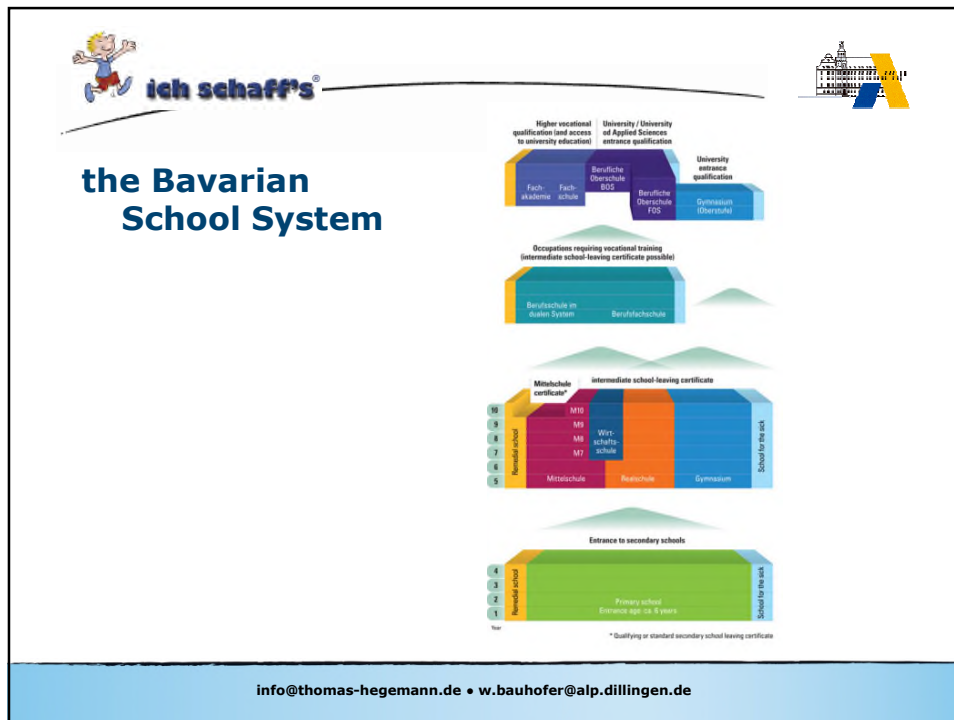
ich schaff's®

the Bavarian School System

Higher vocational qualification (and access to university education)

University / University od Applied Sciences entrance qualification

University entrance qualification

Fachakademie

Fachschule

Berufliche Oberschule BOS

Berufliche Oberschule FOS

Gymnasium (Oberstufe)

Occupations requiring vocational training (intermediate school-leaving certificate possible)

Berufsschule im dualen System

Berufsfachschule

Mittelschule certificate*

intermediate school-leaving certificate

10
9
8
7
6
5

Remedial school

M10
M9
M8
M7

Wirtschaftsschule

Mittelschule

Realschule

Gymnasium

School for the sick

Entrance to secondary schools

4
3
2
1

Year

Remedial school

Primary school
Entrance age: ca. 6 years

School for the sick

* Qualifying or standard secondary school leaving certificate

info@thomas-hegemann.de • w.bauhofer@alp.dillingen.de